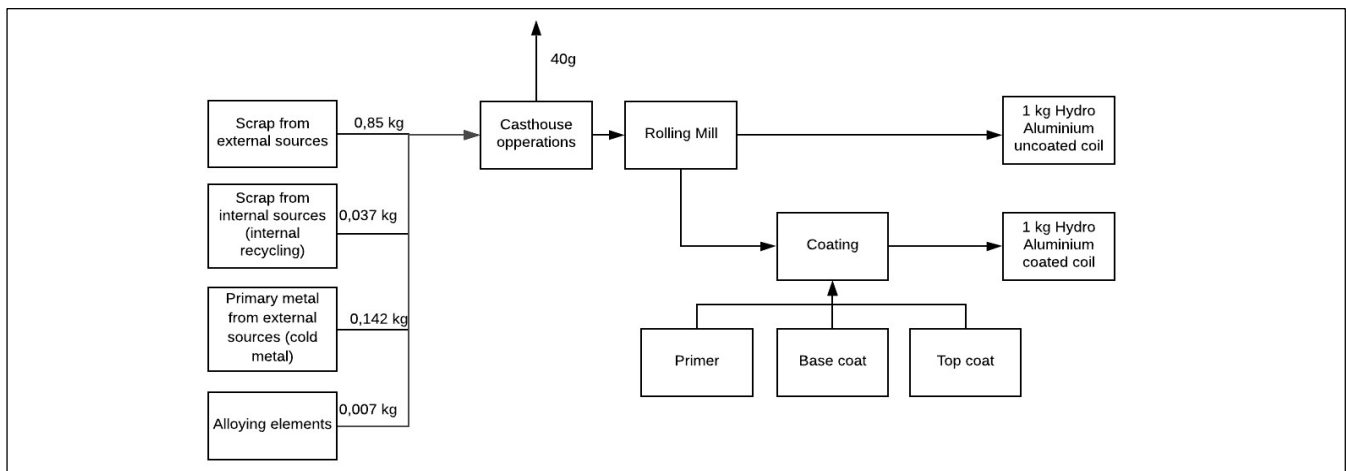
40g

Scrap from external sources

0,85 kg

Casthouse opperations

Rolling Mill

1 kg Hydro Aluminium uncoated coil

Scrap from internal sources (internal recycling)

0,037 kg

Coating

1 kg Hydro Aluminium coated coil

Primary metal from external sources (cold metal)

0,142 kg

Primer

Base coat

Top coat

Alloying elements

0,007 kg